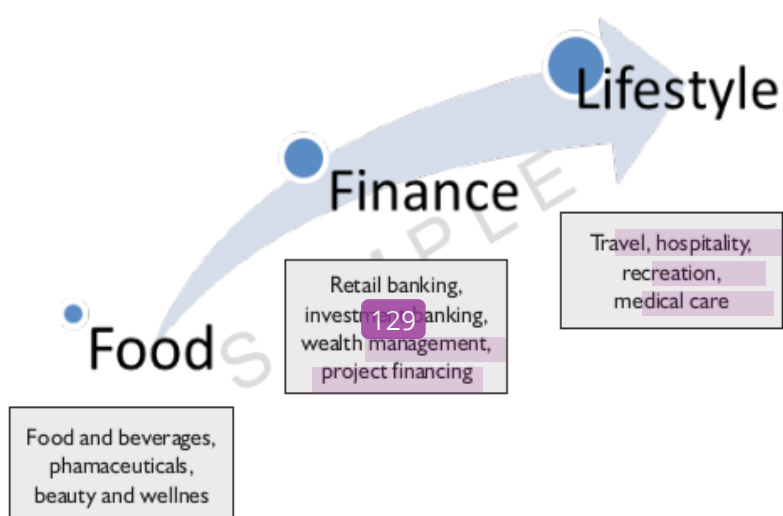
Lifestyle

Finance

Food

SAMPLE

Retail banking, investment banking, wealth management, project financing

129

Travel, hospitality, recreation, medical care

Food and beverages, phamaceuticals, beauty and wellnes